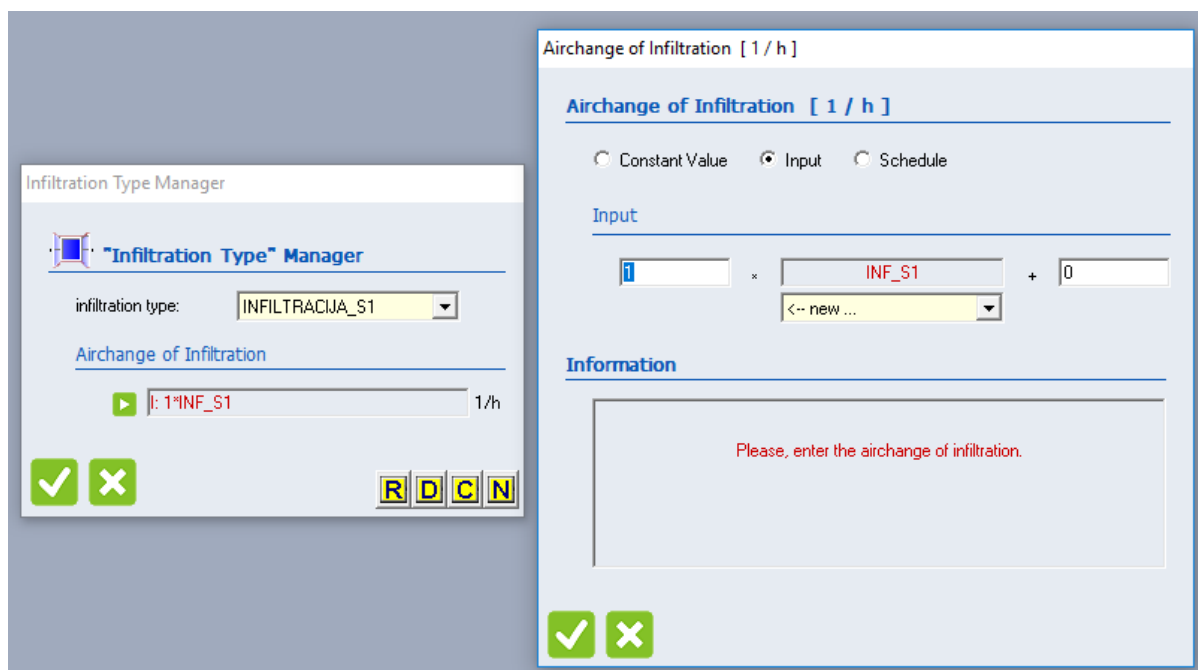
Infiltration Type Manager

"Infiltration Type" Manager

infiltration type: INFILTRACIJA_S1

Airchange of Infiltration

I: 1*INF_S1 1/h

R D C N

Airchange of Infiltration [ 1 / h ]

Airchange of Infiltration [ 1 / h ]

Constant Value Input Schedule

Input

1 × INF_S1 + 0

<-- new ...

Information

Please, enter the airchange of infiltration.